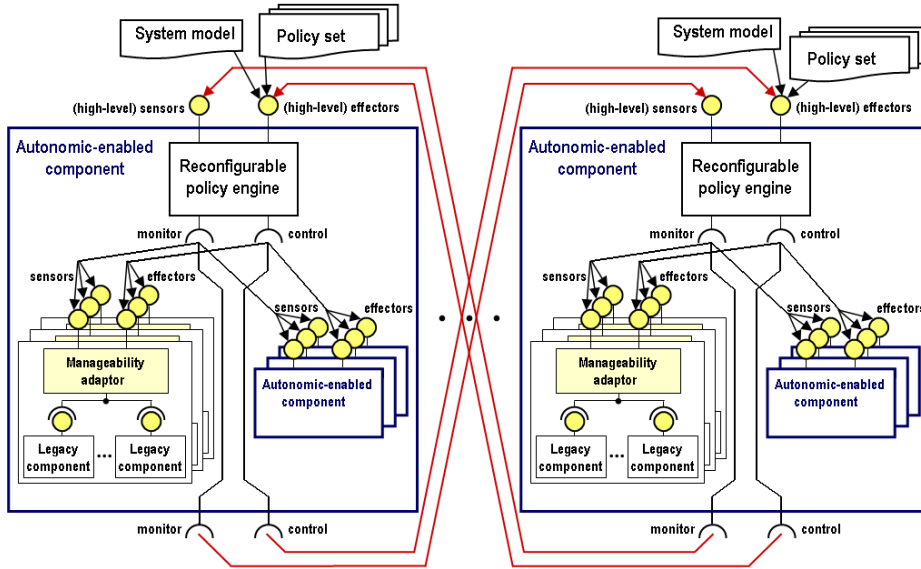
System model

Policy set

(high-level) sensors

(high-level) effectors

Autonomic-enabled component

Reconfigurable policy engine

monitor

control

sensors

effectors

sensors

effectors

Manageability adaptor

Autonomic-enabled component

Legacy component

...

Legacy component

monitor

control

. . .

System model

Policy set

(high-level) sensors

(high-level) effectors

Autonomic-enabled component

Reconfigurable policy engine

monitor

control

sensors

effectors

sensors

effectors

Manageability adaptor

Autonomic-enabled component

Legacy component

...

Legacy component

monitor

control